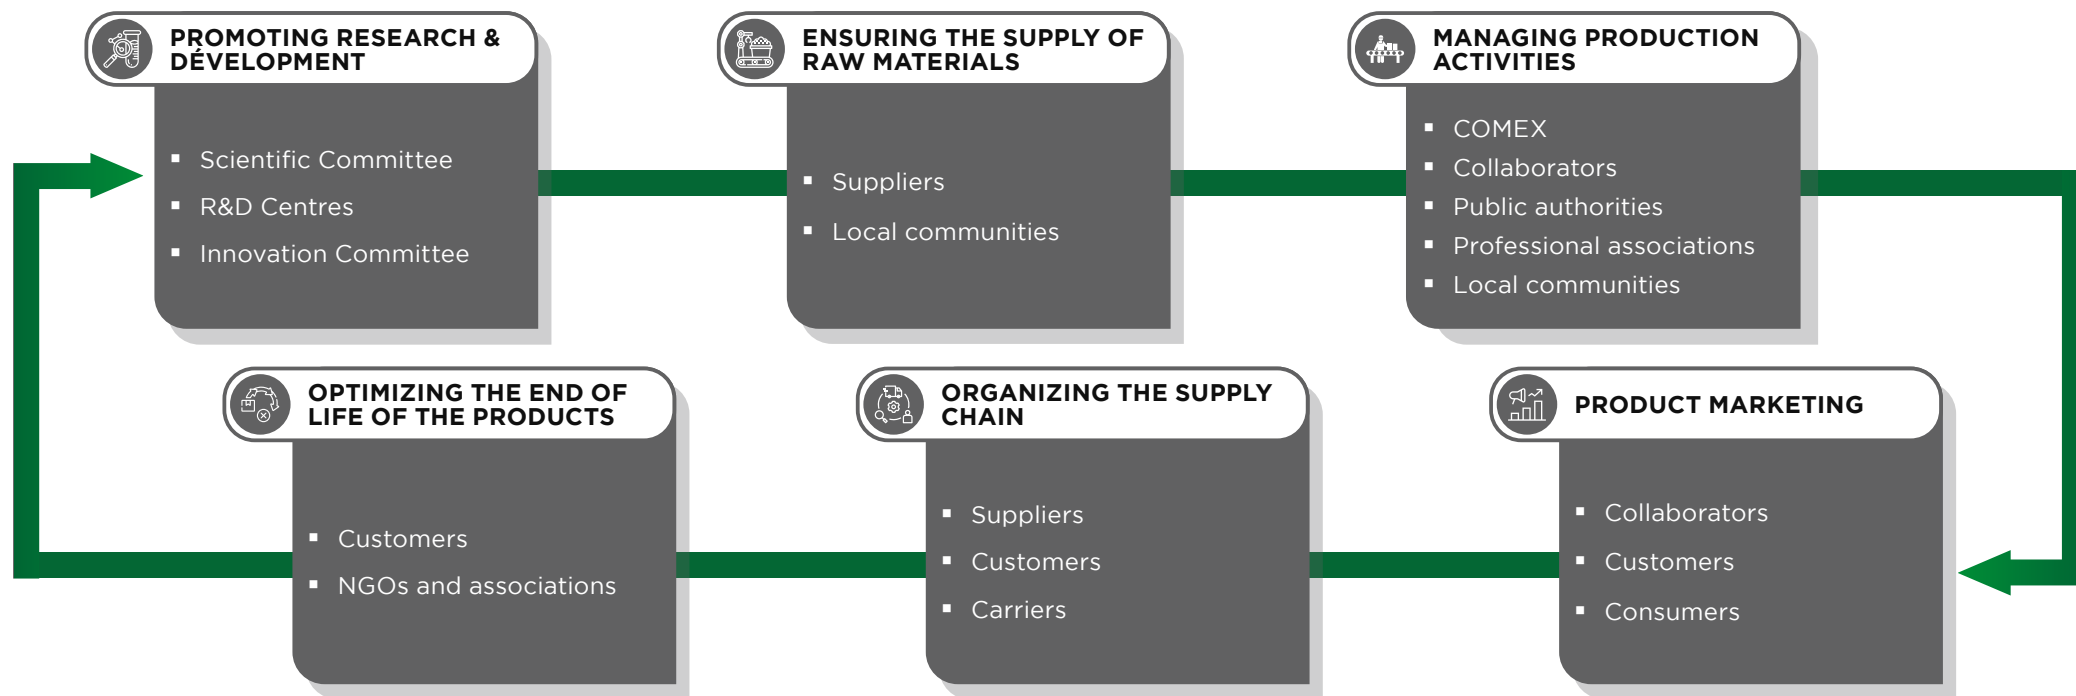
PROMOTING RESEARCH & DÉVELOPMENT

- Scientific Committee
- R&D Centres
- Innovation Committee

ENSURING THE SUPPLY OF RAW MATERIALS

- Suppliers
- Local communities

MANAGING PRODUCTION ACTIVITIES

- COMEX
- Collaborators
- Public authorities
- Professional associations
- Local communities

OPTIMIZING THE END OF LIFE OF THE PRODUCTS

- Customers
- NGOs and associations

ORGANIZING THE SUPPLY CHAIN

- Suppliers
- Customers
- Carriers

PRODUCT MARKETING

- Collaborators
- Customers
- Consumers